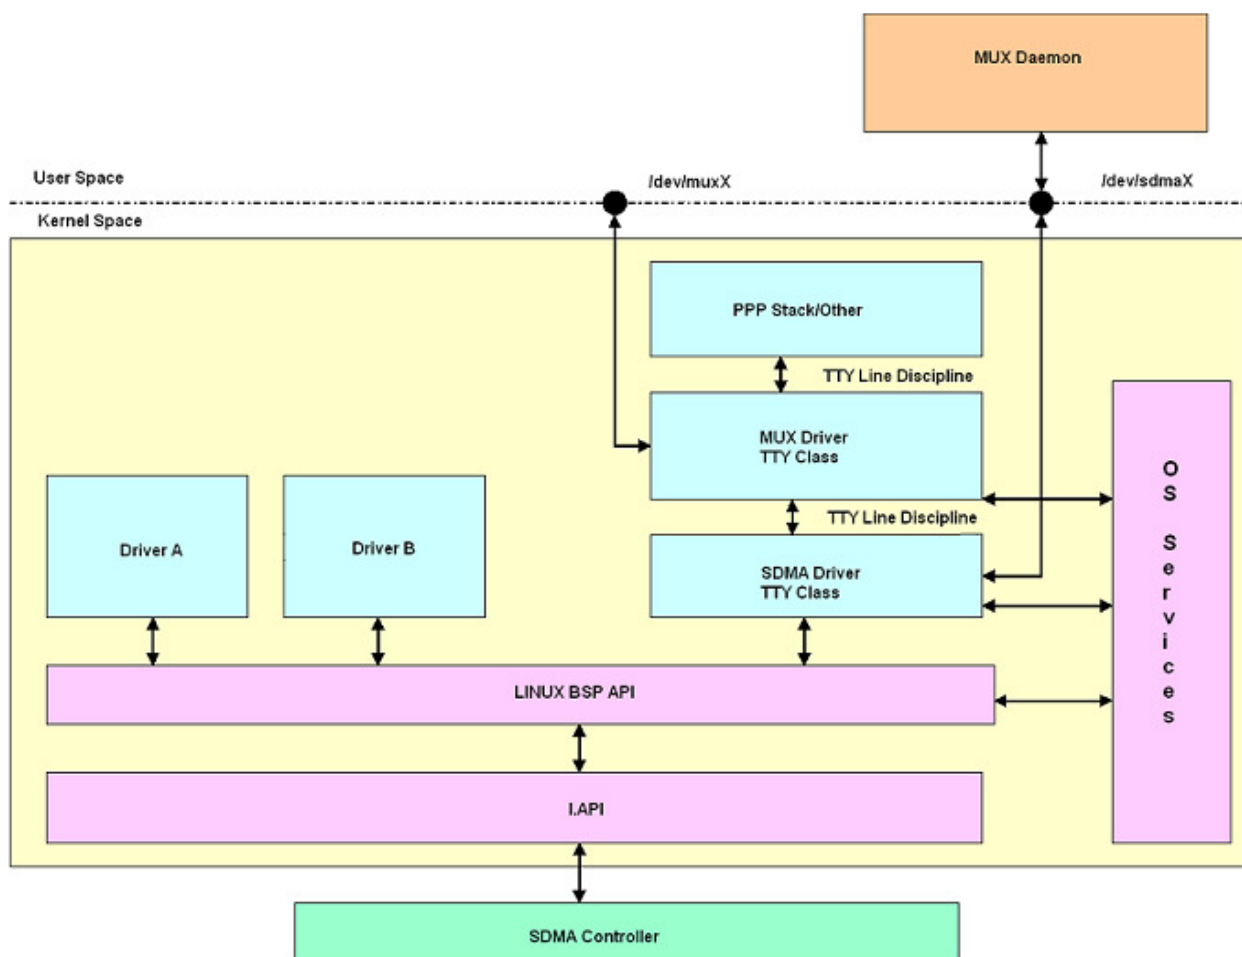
MUX Daemon

User Space

/dev/muxX

/dev/sdmaX

Kernel Space

PPP Stack/Other

TTY Line Discipline

MUX Driver
TTY Class

OS Services

Driver A

Driver B

TTY Line Discipline

SDMA Driver
TTY Class

LINUX BSP API

I.API

SDMA Controller